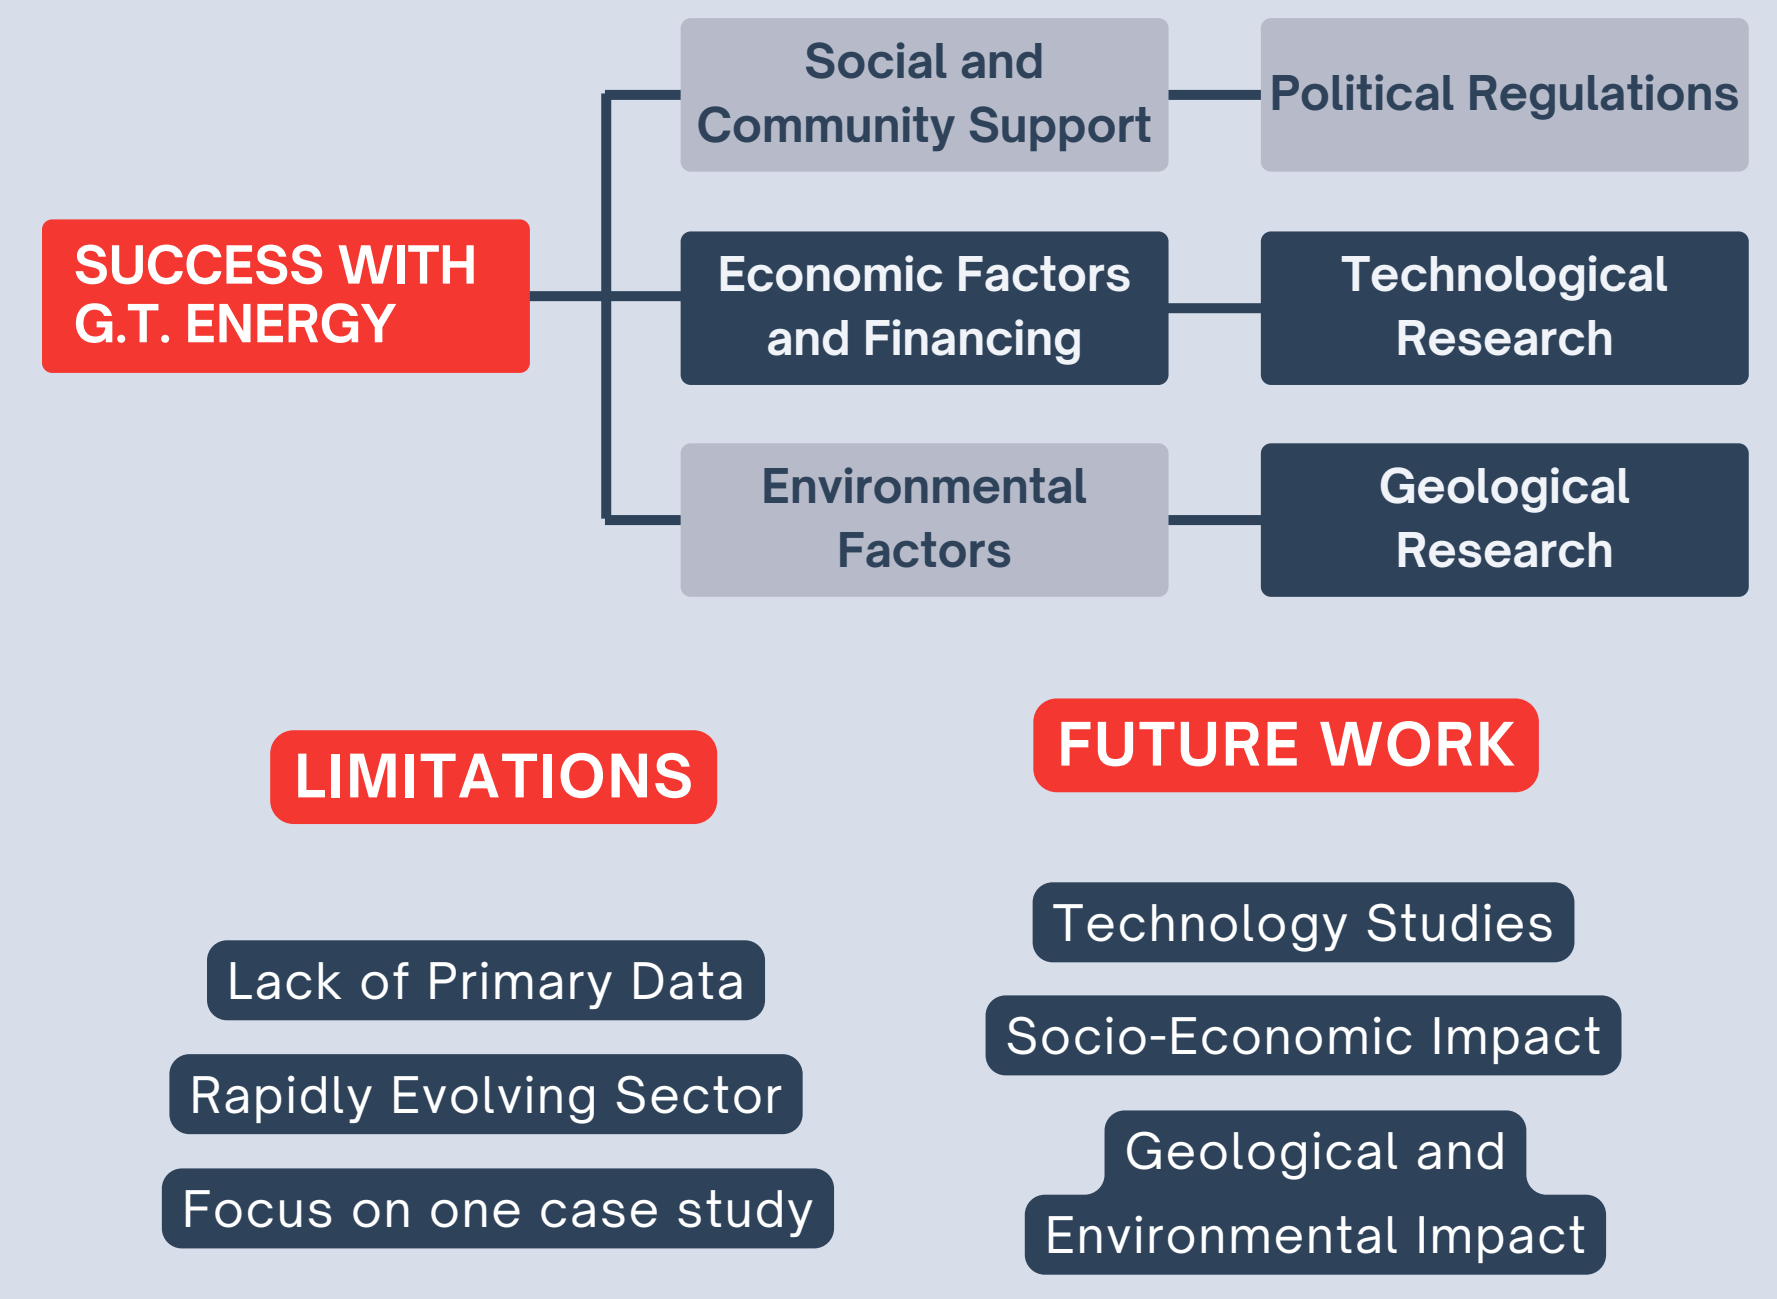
SUCCESS WITH G.T. ENERGY

Social and Community Support

Political Regulations

Economic Factors and Financing

Technological Research

Environmental Factors

Geological Research

LIMITATIONS

Lack of Primary Data

Rapidly Evolving Sector

Focus on one case study

FUTURE WORK

Technology Studies

Socio-Economic Impact

Geological and Environmental Impact